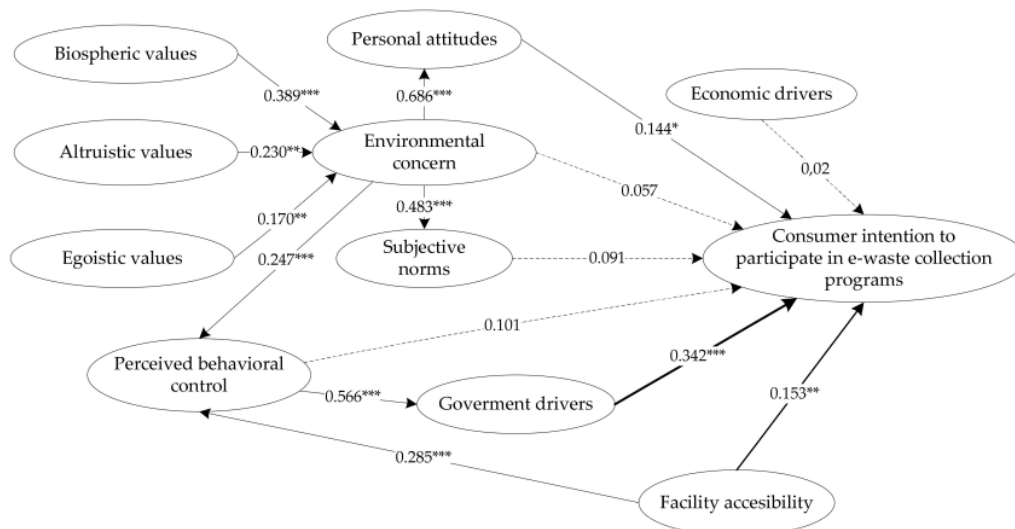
Personal attitudes

Biospheric values

0.389***

0.686***

Economic drivers

0.144*

Altruistic values

0.230**

Environmental concern

0,02

0.057

0.170**

0.483***

Egoistic values

0.247***

Subjective norms

0.091

Consumer intention to participate in e-waste collection programs

0.101

Perceived behavioral control

0.342***

0.566***

Goverment drivers

0.153**

0.285***

Facility accesibility